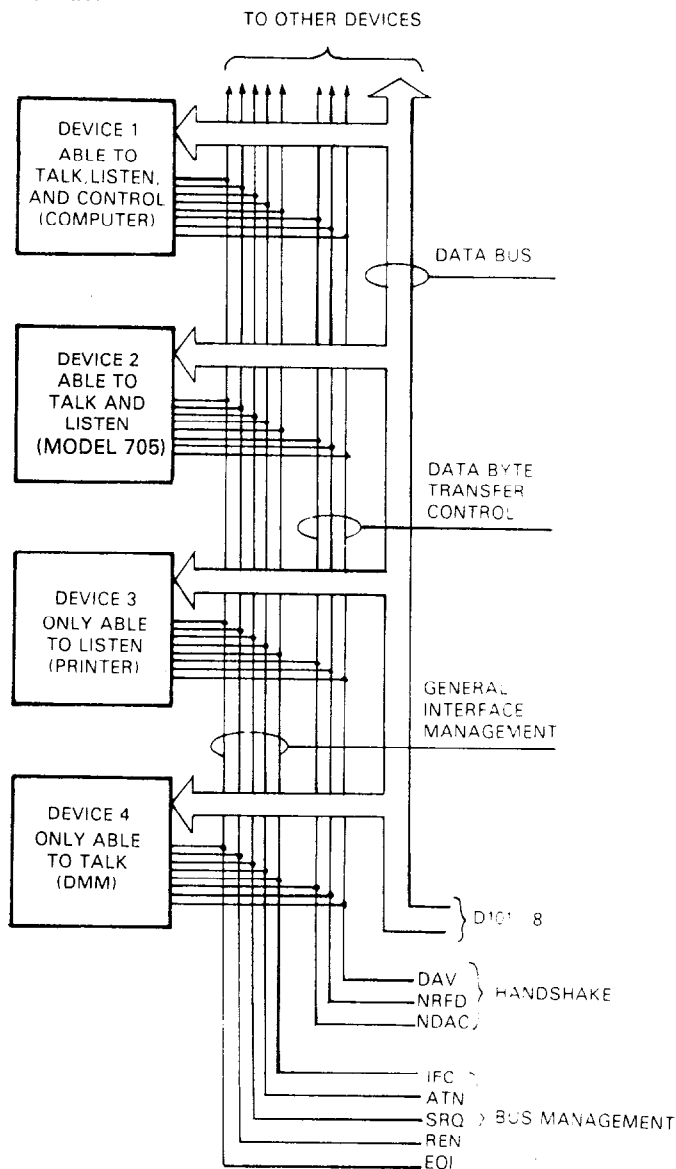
TO OTHER DEVICES

DEVICE 1 ABLE TO TALK, LISTEN, AND CONTROL (COMPUTER)

DATA BUS

DEVICE 2 ABLE TO TALK AND LISTEN (MODEL 705)

DATA BYTE TRANSFER CONTROL

DEVICE 3 ONLY ABLE TO LISTEN (PRINTER)

GENERAL INTERFACE MANAGEMENT

DEVICE 4 ONLY ABLE TO TALK (DMM)

D101 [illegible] 8

DAV
NRFD
NDAC
HANDSHAKE

IFC
ATN
SRQ
REN
EOI
BUS MANAGEMENT